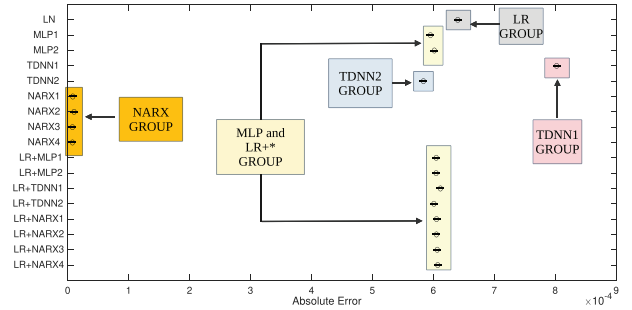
LN
MLP1
MLP2
TDNN1
TDNN2
NARX1
NARX2
NARX3
NARX4
LR+MLP1
LR+MLP2
LR+TDNN1
LR+TDNN2
LR+NARX1
LR+NARX2
LR+NARX3
LR+NARX4

NARX GROUP

MLP and LR+* GROUP

TDNN2 GROUP

LR GROUP

TDNN1 GROUP

0 1 2 3 4 5 6 7 8 9
Absolute Error
$\times10^{-4}$